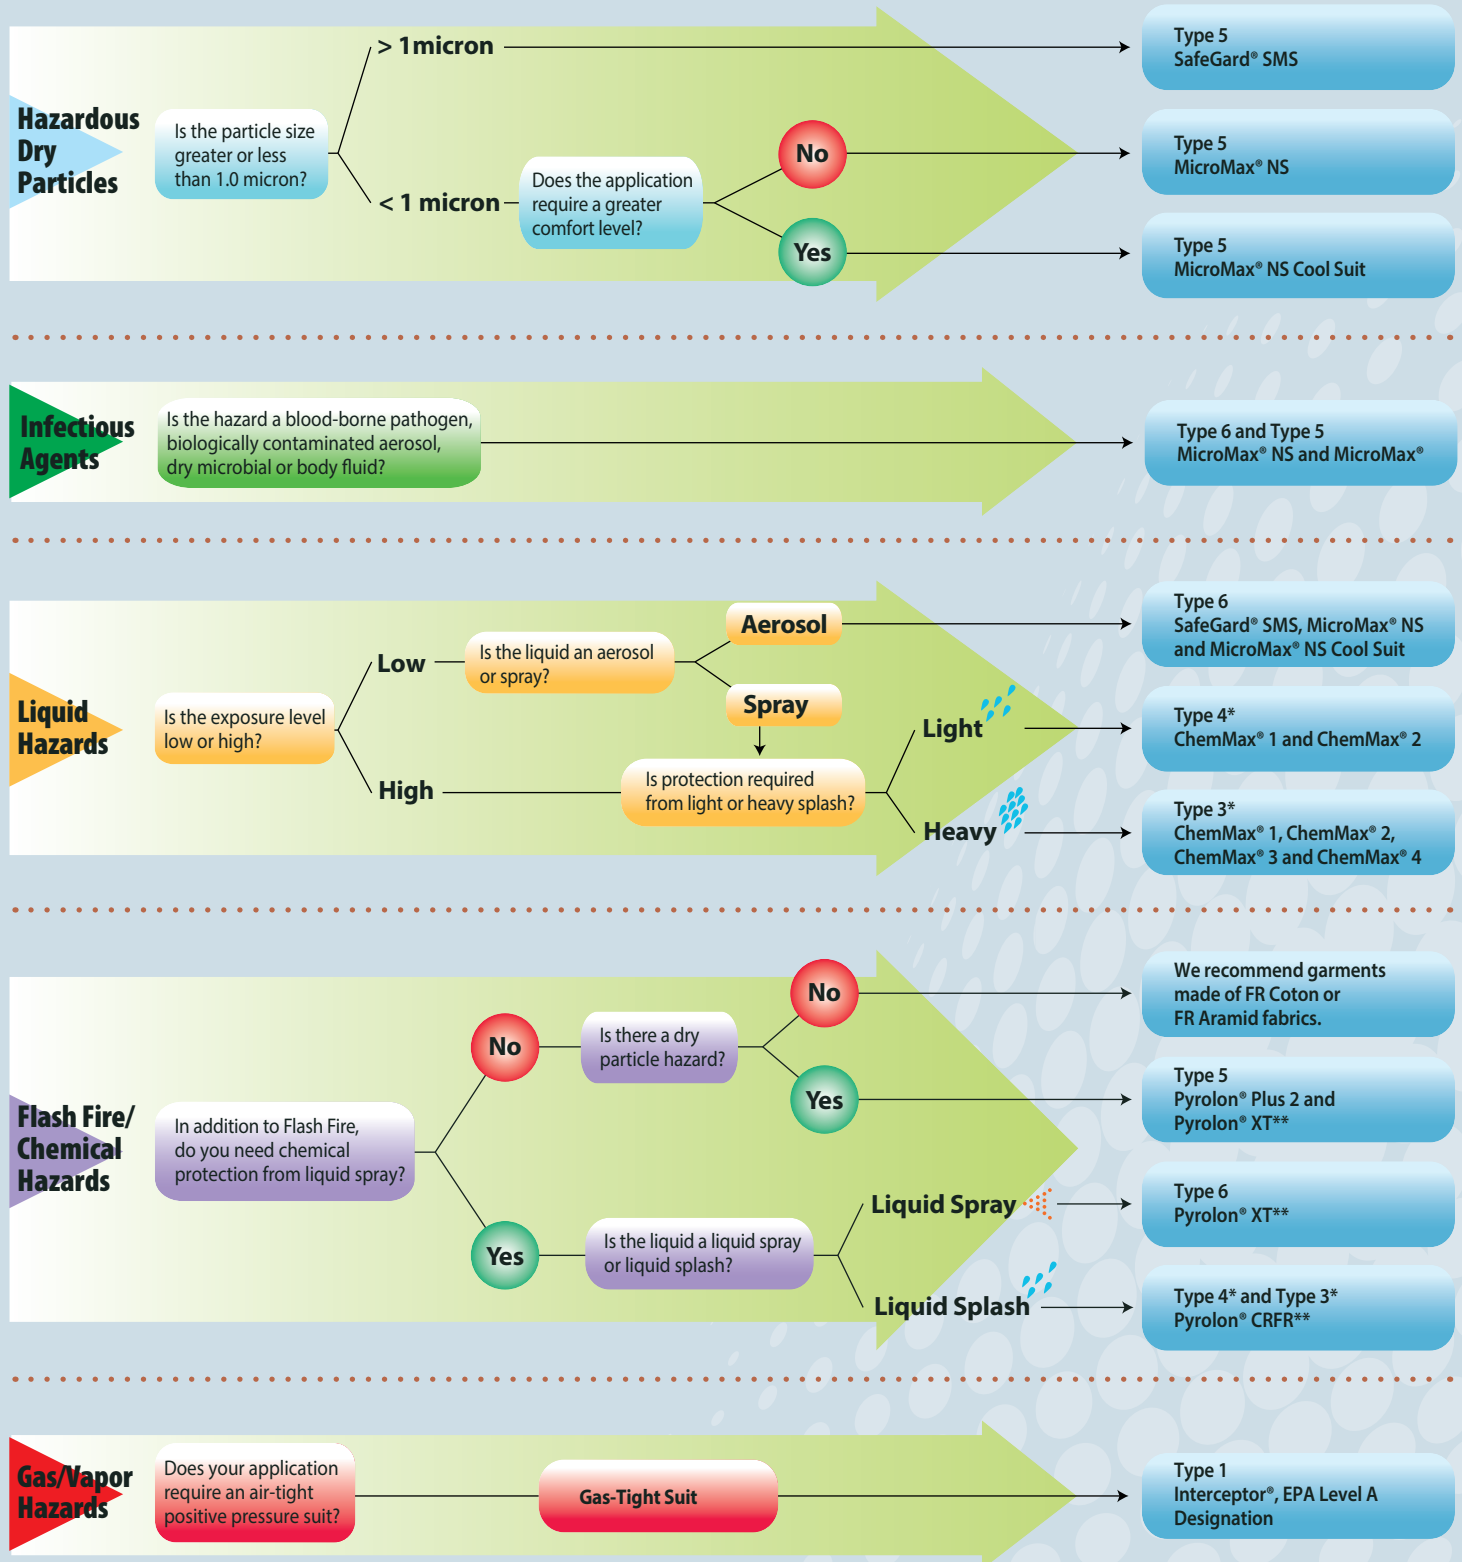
Hazardous Dry Particles

Is the particle size greater or less than 1.0 micron?

> 1micron

< 1 micron

Does the application require a greater comfort level?

No

Yes

Type 5
SafeGard® SMS

Type 5
MicroMax® NS

Type 5
MicroMax® NS Cool Suit

Infectious Agents

Is the hazard a blood-borne pathogen, biologically contaminated aerosol, dry microbial or body fluid?

Type 6 and Type 5
MicroMax® NS and MicroMax®

Liquid Hazards

Is the exposure level low or high?

Low

High

Is the liquid an aerosol or spray?

Aerosol

Spray

Is protection required from light or heavy splash?

Light

Heavy

Type 6
SafeGard® SMS, MicroMax® NS and MicroMax® NS Cool Suit

Type 4*
ChemMax® 1 and ChemMax® 2

Type 3*
ChemMax® 1, ChemMax® 2, ChemMax® 3 and ChemMax® 4

Flash Fire/ Chemical Hazards

In addition to Flash Fire, do you need chemical protection from liquid spray?

No

Is there a dry particle hazard?

No

Yes

Yes

Is the liquid a liquid spray or liquid splash?

Liquid Spray

Liquid Splash

We recommend garments made of FR Coton or FR Aramid fabrics.

Type 5
Pyrolon® Plus 2 and Pyrolon® XT**

Type 6
Pyrolon® XT**

Type 4* and Type 3*
Pyrolon® CRFR**

Gas/Vapor Hazards

Does your application require an air-tight positive pressure suit?

Gas-Tight Suit

Type 1
Interceptor®, EPA Level A Designation